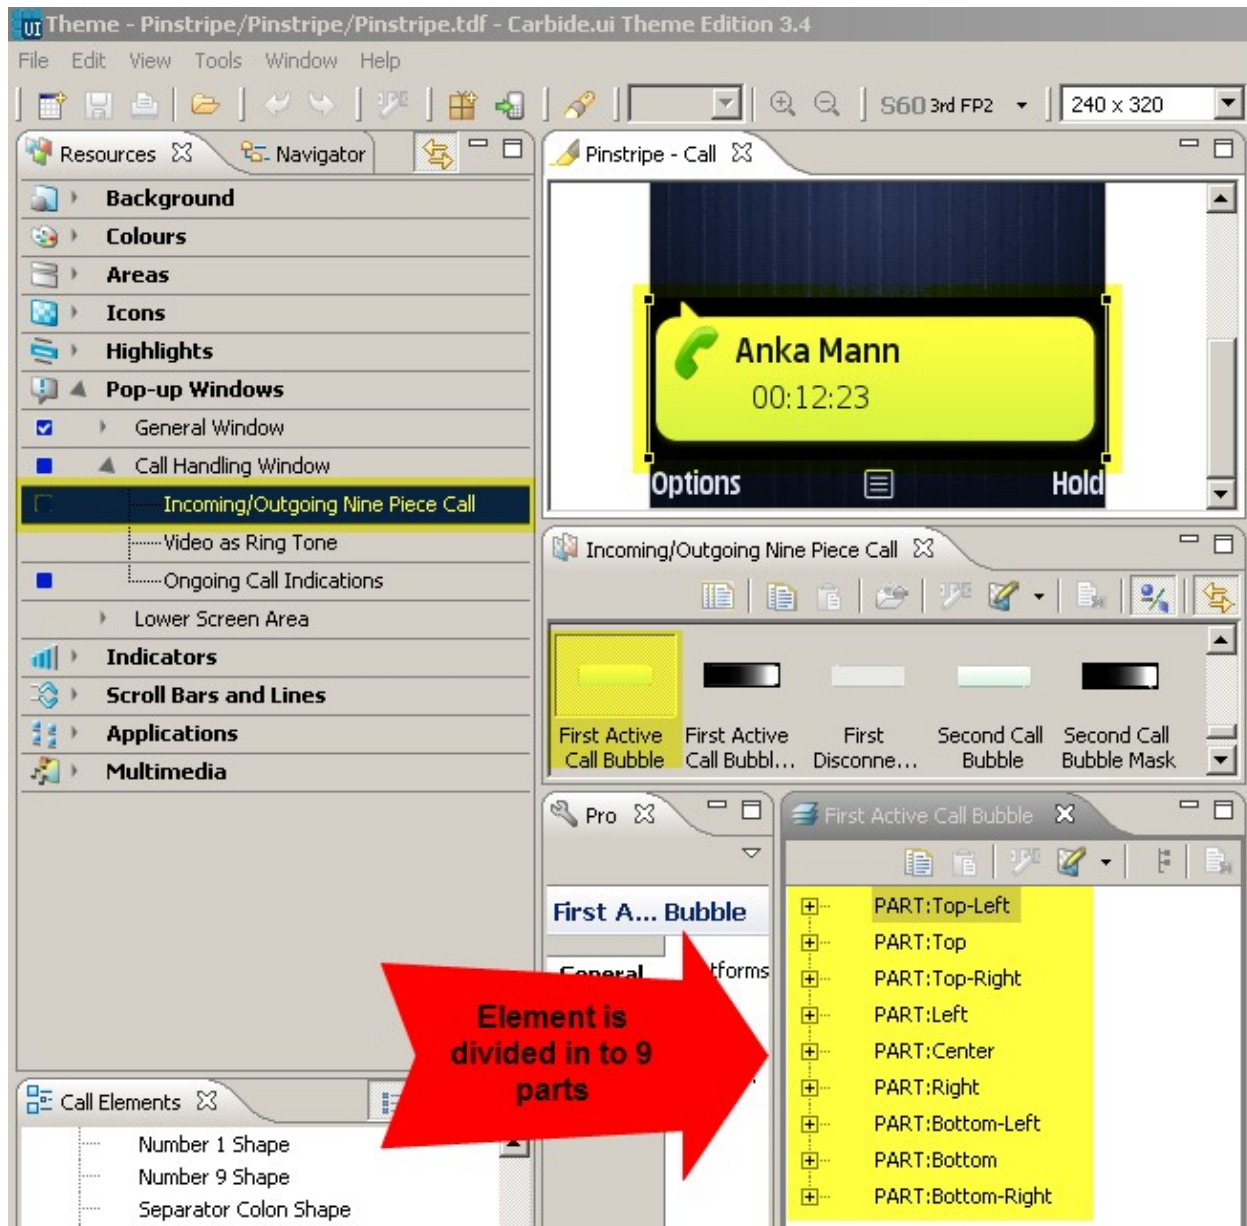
UI Theme - Pinstripe/Pinstripe/Pinstripe.tdf - Carbide.ui Theme Edition 3.4

File Edit View Tools Window Help

S60 3rd FP2 240 x 320

Resources Navigator

Background
Colours
Areas
Icons
Highlights
Pop-up Windows
General Window
Call Handling Window
Incoming/Outgoing Nine Piece Call
Video as Ring Tone
Ongoing Call Indications
Lower Screen Area
Indicators
Scroll Bars and Lines
Applications
Multimedia

Pinstripe - Call

Anka Mann
00:12:23
Options Hold

Incoming/Outgoing Nine Piece Call

First Active Call Bubble
First Active Call Bubbl...
First Disconne...
Second Call Bubble
Second Call Bubble Mask

Pro

First A... Bubble

General
tforms

First Active Call Bubble

PART:Top-Left
PART:Top
PART:Top-Right
PART:Left
PART:Center
PART:Right
PART:Bottom-Left
PART:Bottom
PART:Bottom-Right

Element is divided in to 9 parts

Call Elements

Number 1 Shape
Number 9 Shape
Separator Colon Shape